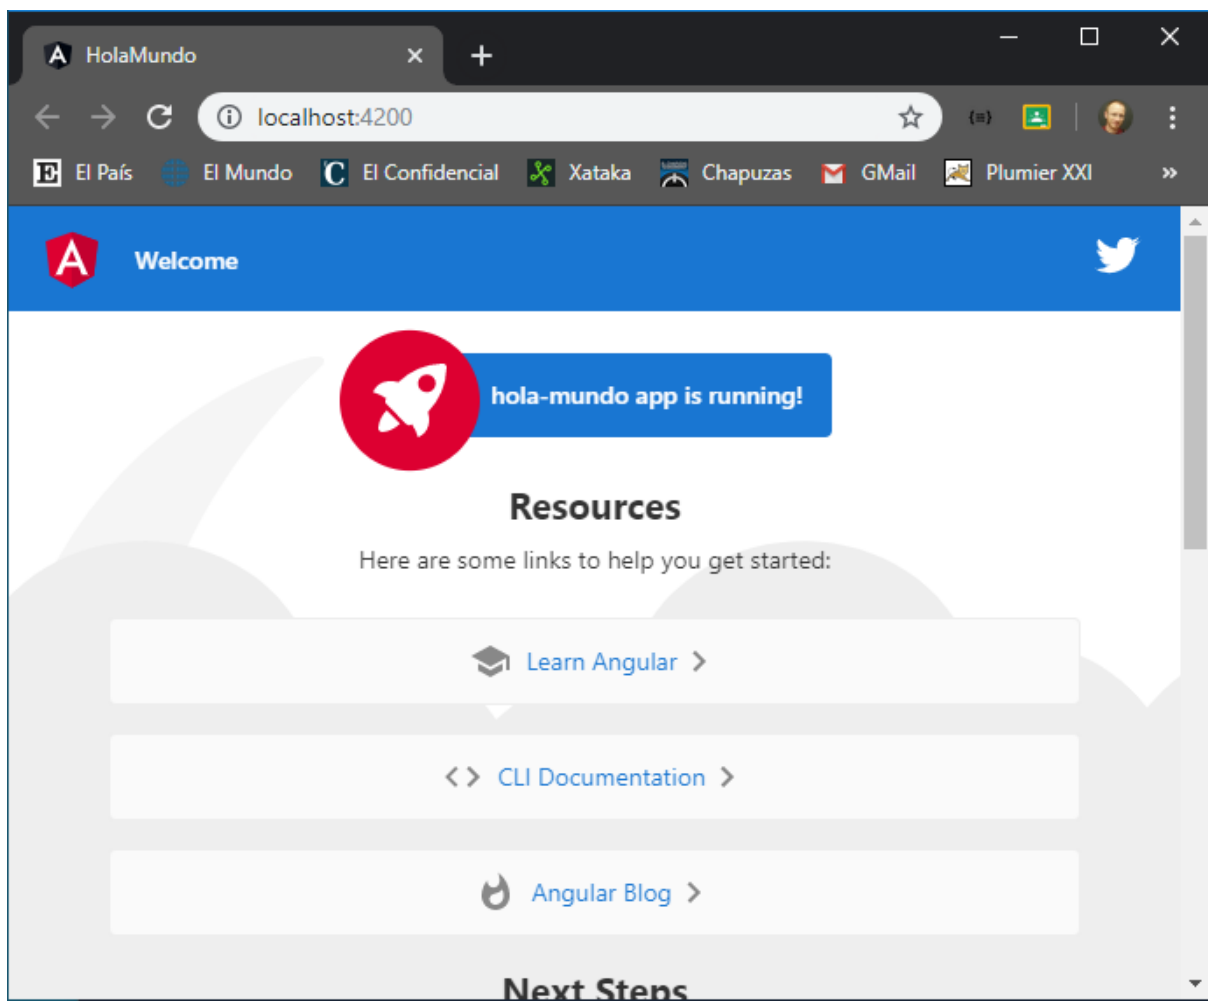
HolaMundo

localhost:4200

El País El Mundo El Confidencial Xataka Chapuzas GMail Plumier XXI »

Welcome

hola-mundo app is running!

Resources

Here are some links to help you get started:

Learn Angular >

<> CLI Documentation >

Angular Blog >

Next Steps